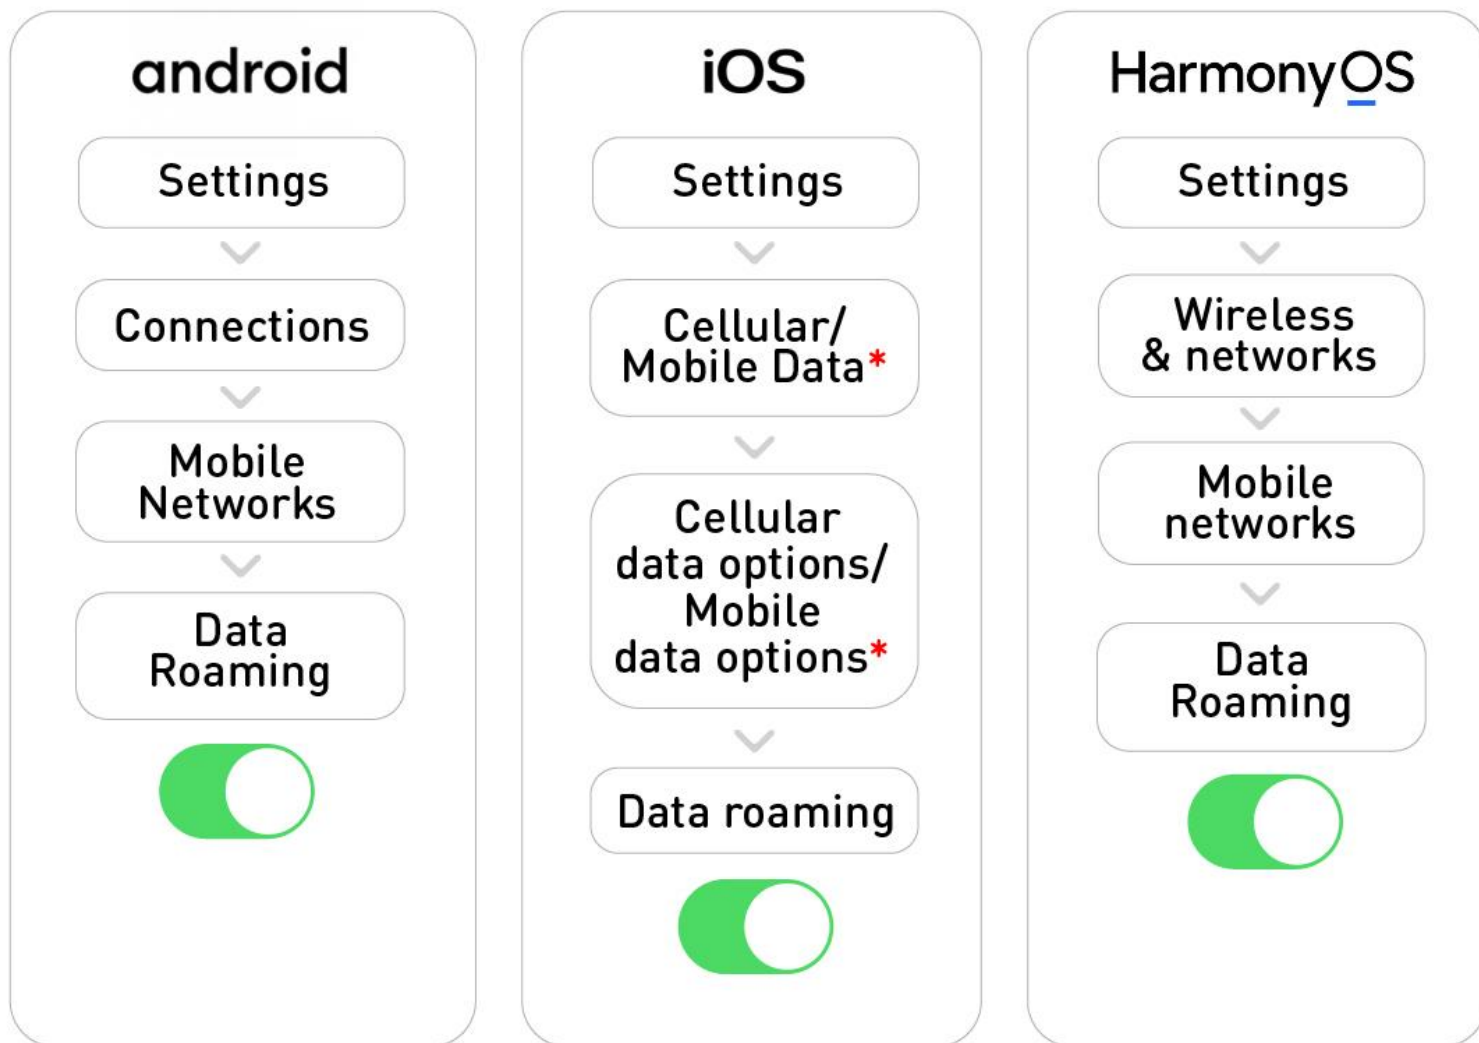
android

Settings

Connections

Mobile Networks

Data Roaming

iOS

Settings

Cellular/ Mobile Data*

Cellular data options/ Mobile data options*

Data roaming

HarmonyOS

Settings

Wireless & networks

Mobile networks

Data Roaming